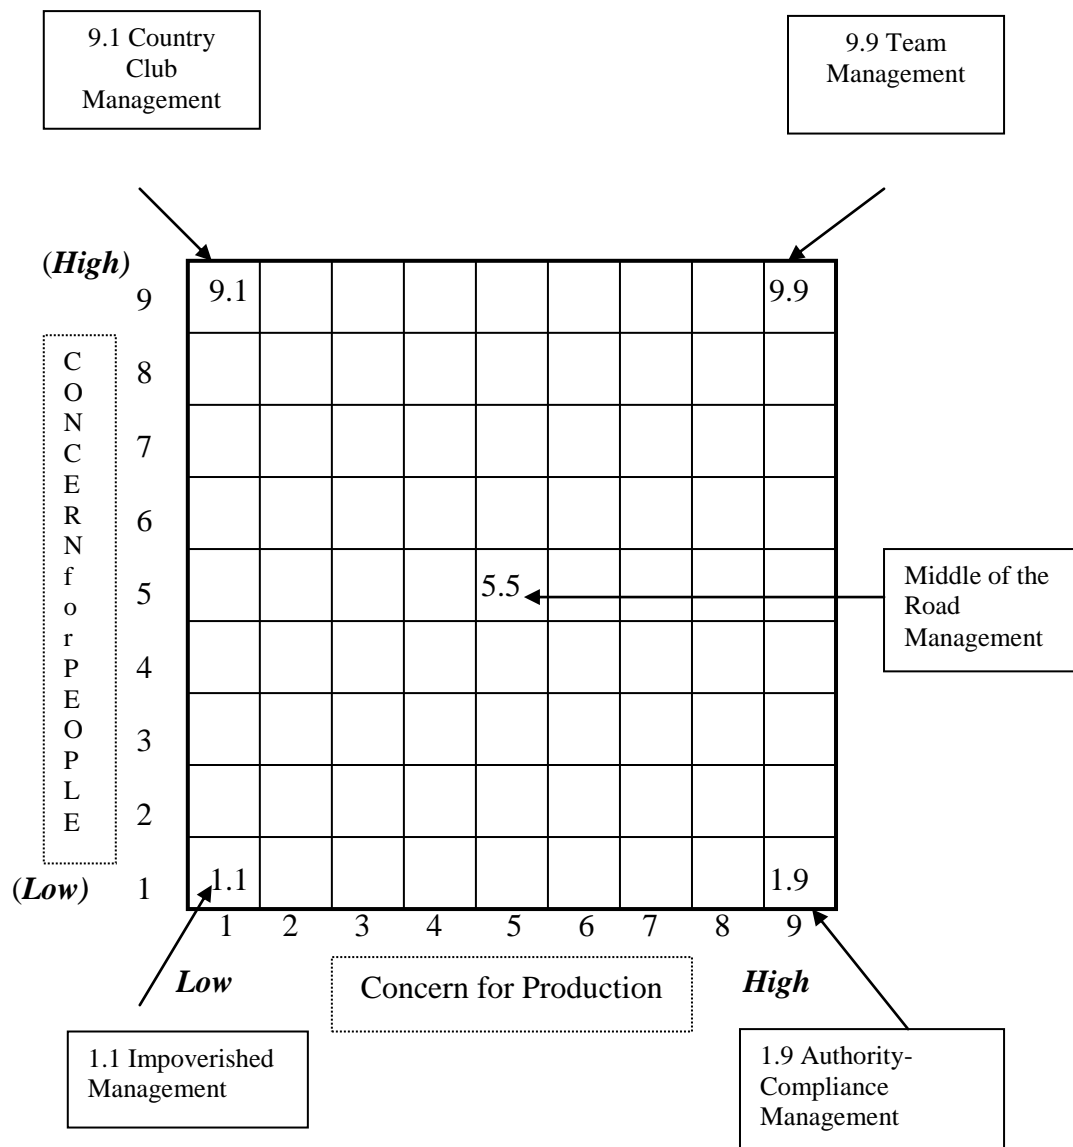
9.1 Country Club Management

9.9 Team Management

(High)

9 9.1 9.9

8

7

6

5 5.5

4

3

2

(Low) 1 1.1 1.9

CONCERNforPEOPLE

Middle of the Road Management

1 2 3 4 5 6 7 8 9

Low

Concern for Production

High

1.1 Impoverished Management

1.9 Authority-Compliance Management